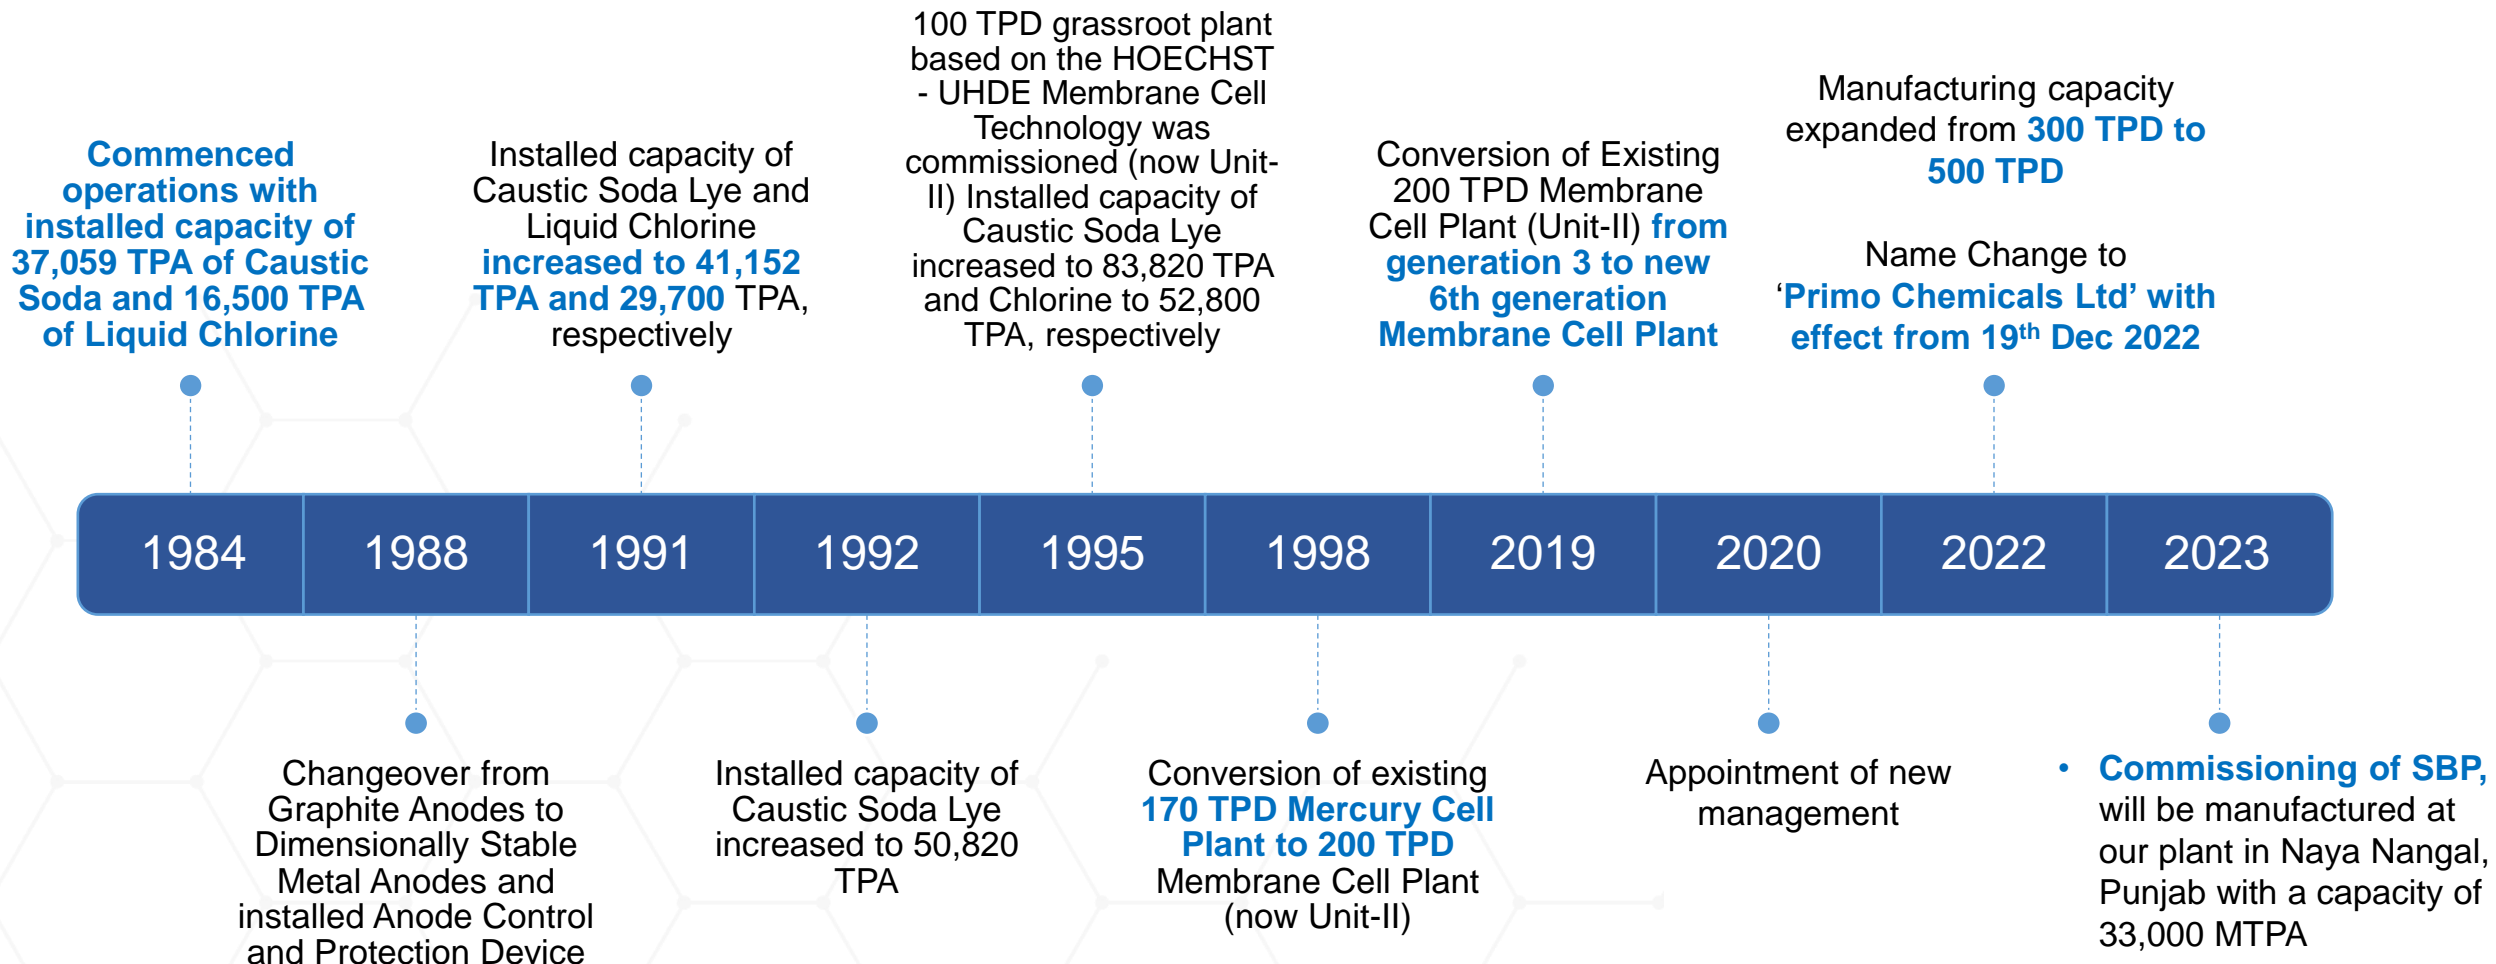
Commenced operations with installed capacity of 37,059 TPA of Caustic Soda and 16,500 TPA of Liquid Chlorine

Installed capacity of Caustic Soda Lye and Liquid Chlorine increased to 41,152 TPA and 29,700 TPA, respectively

100 TPD grassroot plant based on the HOECHST - UHDE Membrane Cell Technology was commissioned (now Unit-II) Installed capacity of Caustic Soda Lye increased to 83,820 TPA and Chlorine to 52,800 TPA, respectively

Conversion of Existing 200 TPD Membrane Cell Plant (Unit-II) from generation 3 to new 6th generation Membrane Cell Plant

Manufacturing capacity expanded from 300 TPD to 500 TPD

Name Change to 'Primo Chemicals Ltd' with effect from 19$^{th}$ Dec 2022

| 1984 | 1988 | 1991 | 1992 | 1995 | 1998 | 2019 | 2020 | 2022 | 2023 |
|---|---|---|---|---|---|---|---|---|---|

Changeover from Graphite Anodes to Dimensionally Stable Metal Anodes and installed Anode Control and Protection Device

Installed capacity of Caustic Soda Lye increased to 50,820 TPA

Conversion of existing 170 TPD Mercury Cell Plant to 200 TPD Membrane Cell Plant (now Unit-II)

Appointment of new management

• Commissioning of SBP, will be manufactured at our plant in Naya Nangal, Punjab with a capacity of 33,000 MTPA